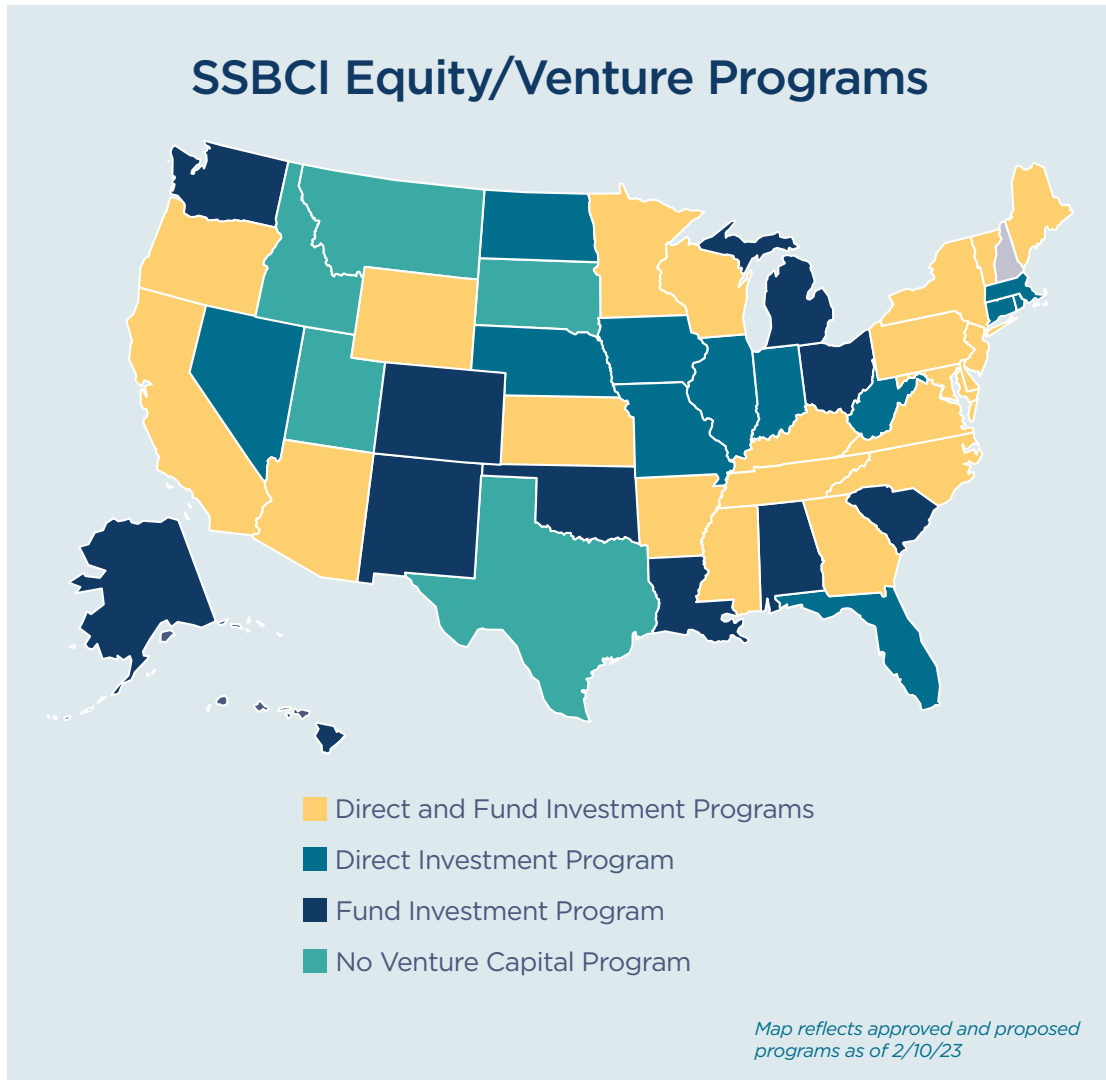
SSBCI Equity/Venture Programs

Direct and Fund Investment Programs

Direct Investment Program

Fund Investment Program

No Venture Capital Program

Map reflects approved and proposed programs as of 2/10/23